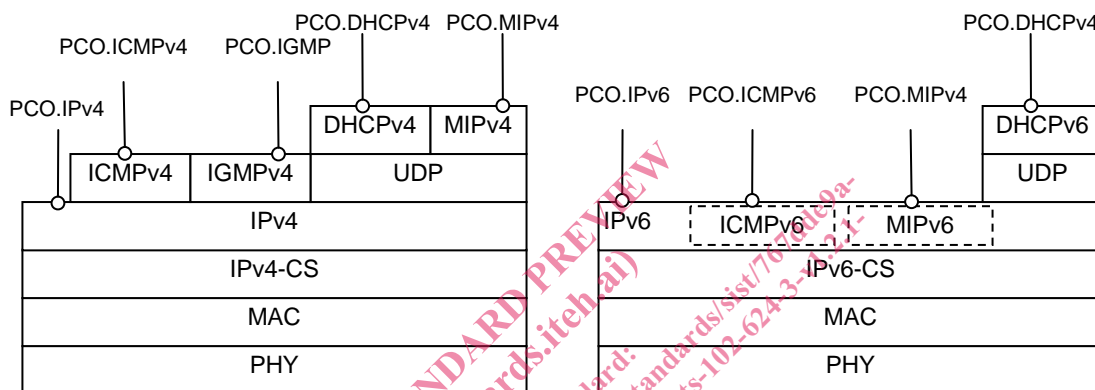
PCO.DHCPv4 PCO.MIPv4
PCO.ICMPv4 PCO.IGMP
PCO.IPv4
DHCPv4 MIPv4
ICMPv4 IGMPv4 UDP
IPv4
IPv4-CS
MAC
PHY

PCO.DHCPv4
PCO.IPv6 PCO.ICMPv6 PCO.MIPv4
DHCPv6
UDP
IPv6 ICMPv6 MIPv6
IPv6-CS
MAC
PHY

STANDARD PREVIEW
(standards.iteh.ai)
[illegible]standards/sist/767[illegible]
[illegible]ts-102-624-3-v1.2.1-